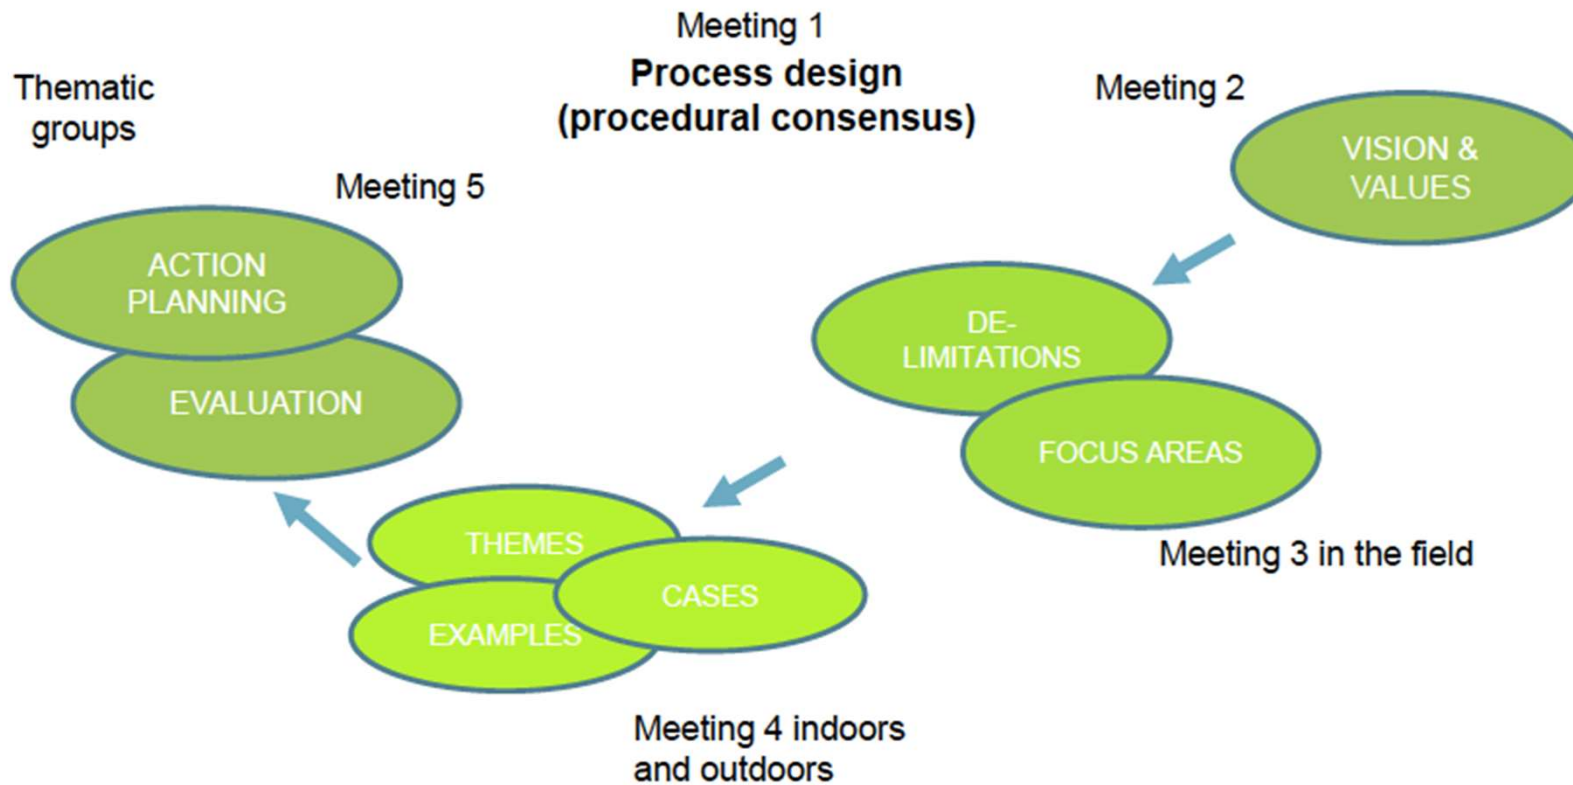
Meeting 1
Process design
(procedural consensus)

Thematic groups

Meeting 2

VISION & VALUES

Meeting 5

ACTION PLANNING

EVALUATION

DE-LIMITATIONS

FOCUS AREAS

Meeting 3 in the field

THEMES

CASES

EXAMPLES

Meeting 4 indoors and outdoors